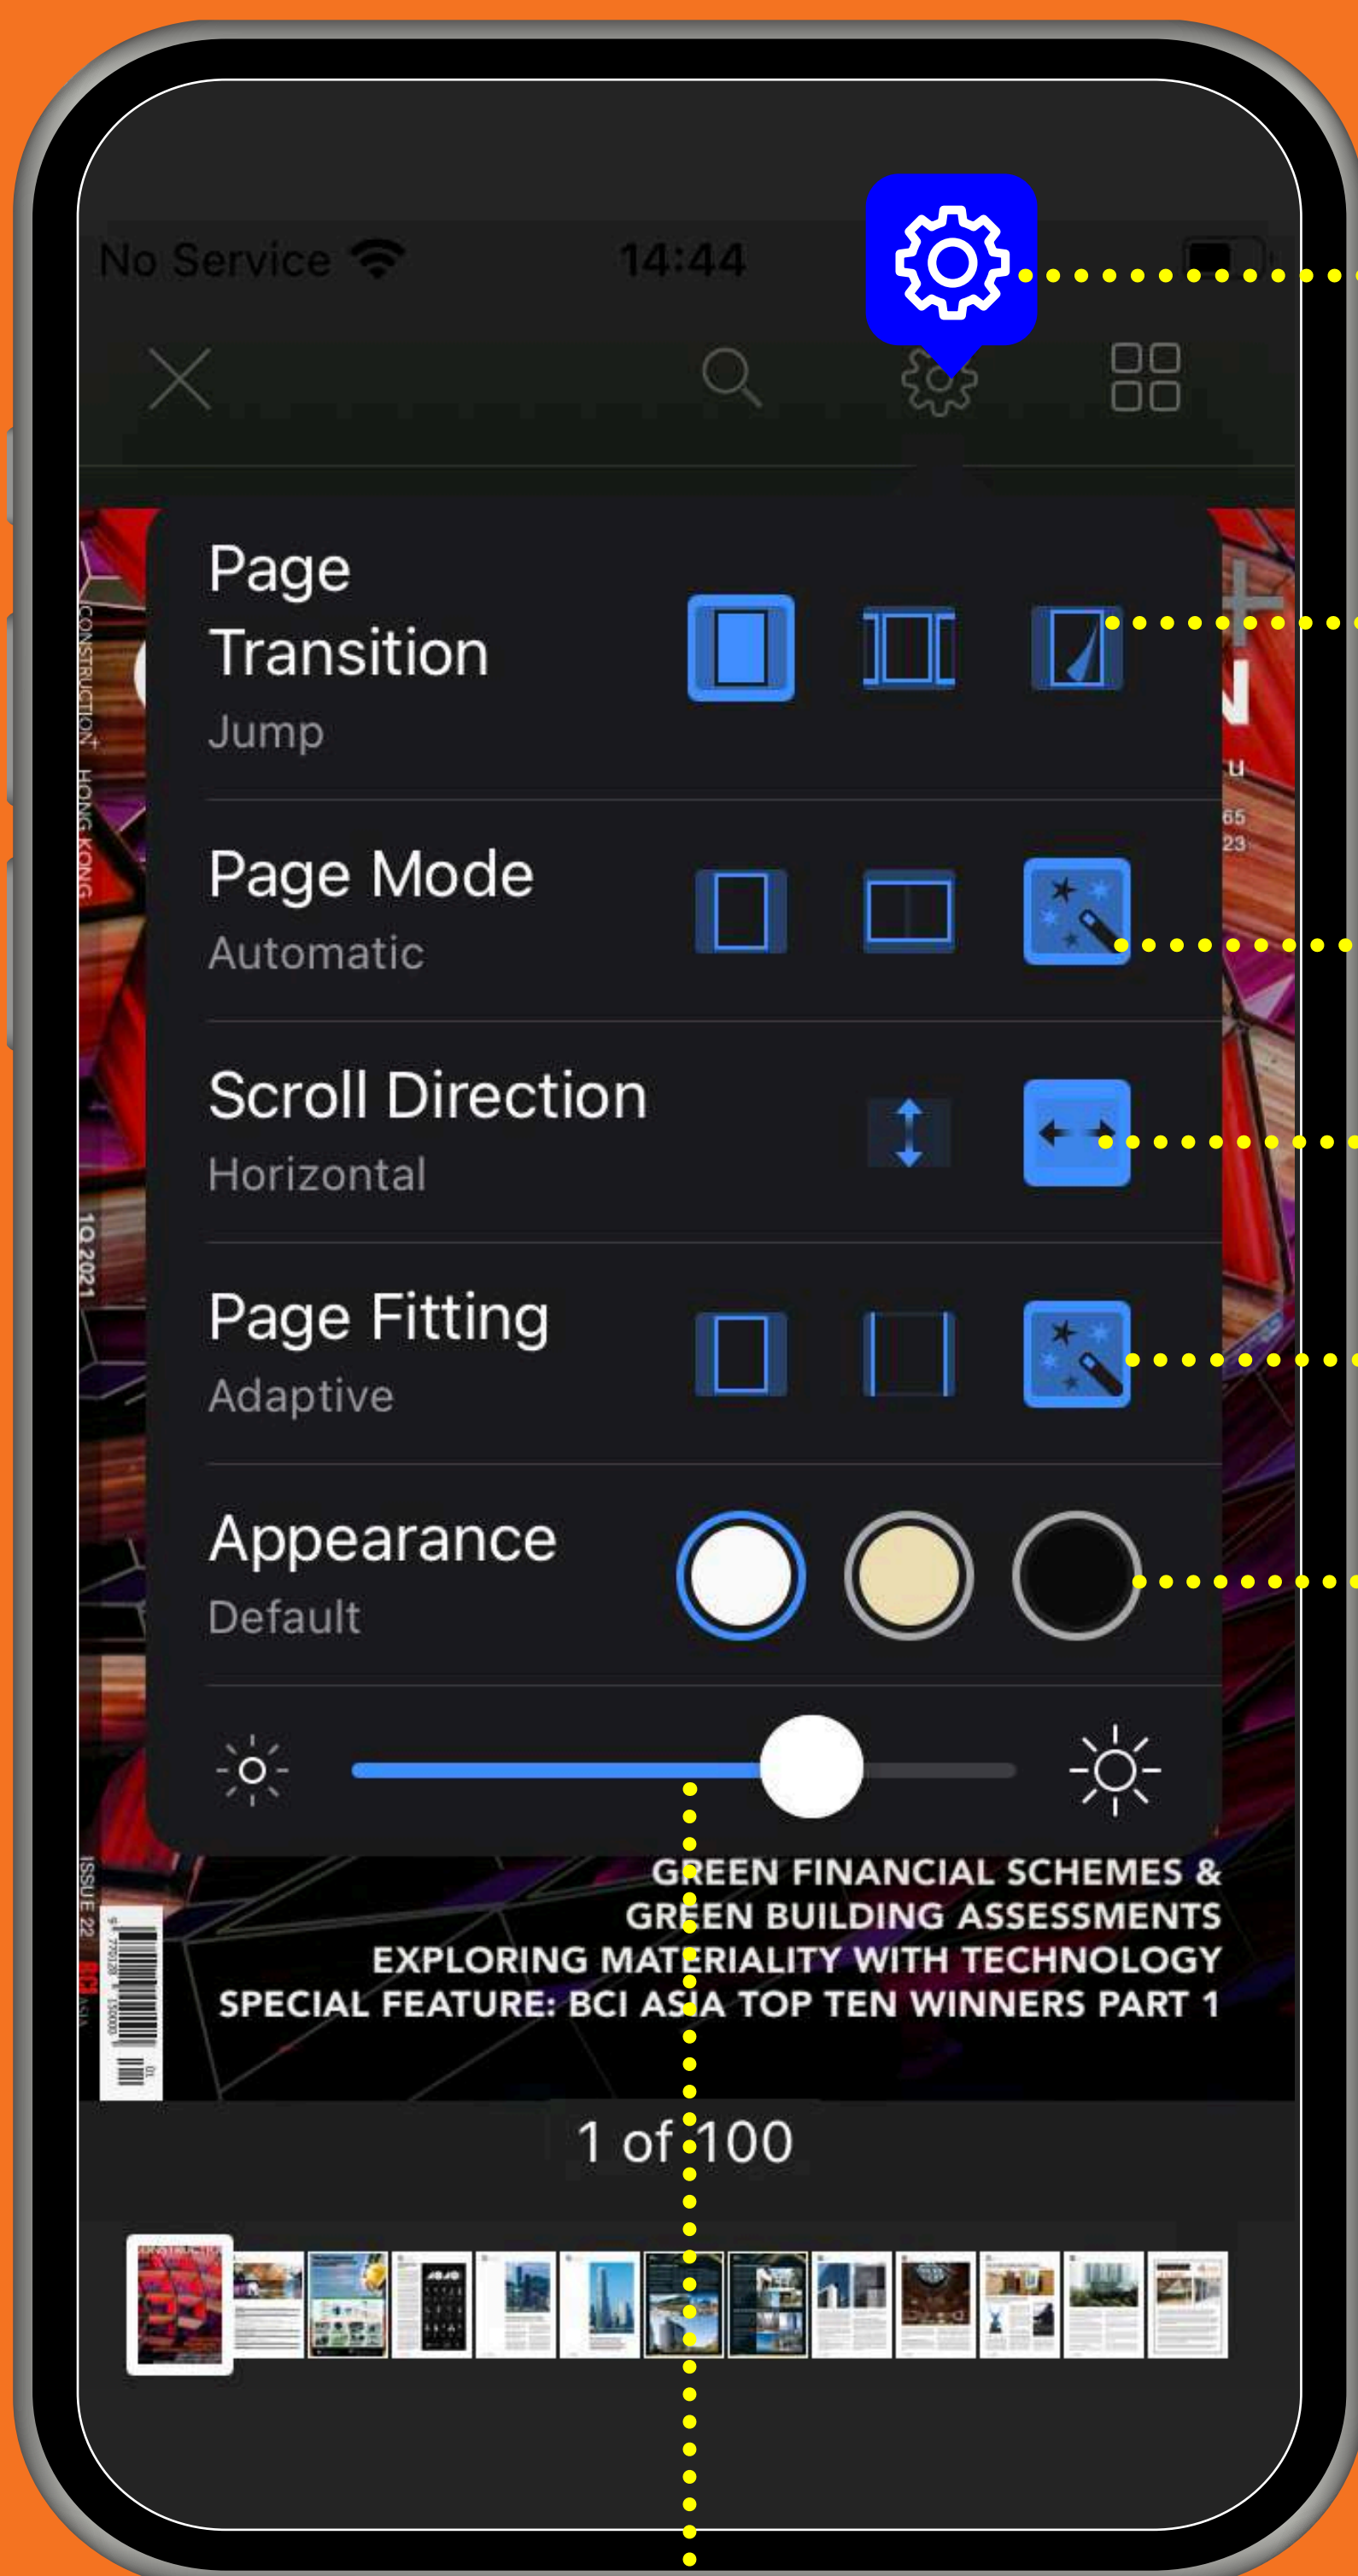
No Service 14:44

Page Transition
Jump

Page Mode
Automatic

Scroll Direction
Horizontal

Page Fitting
Adaptive

Appearance
Default

CONSTRUCTION+ HONG KONG
1Q 2021
ISSUE 22

GREEN FINANCIAL SCHEMES &
GREEN BUILDING ASSESSMENTS
EXPLORING MATERIALITY WITH TECHNOLOGY
SPECIAL FEATURE: BCI ASIA TOP TEN WINNERS PART 1

1 of 100